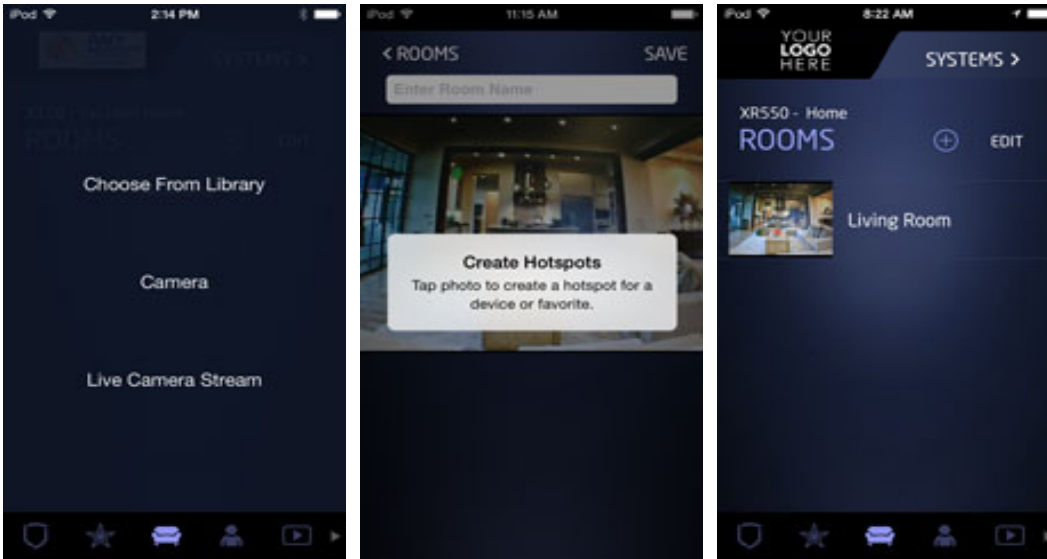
iPod 2:14 PM

SYSTEMS >

ROOMS

Choose From Library

Camera

Live Camera Stream

iPod 11:15 AM

< ROOMS SAVE

Enter Room Name

Create Hotspots

Tap photo to create a hotspot for a device or favorite.

iPod 8:22 AM

YOUR LOGO HERE

SYSTEMS >

XR550 - Home

ROOMS

EDIT

Living Room